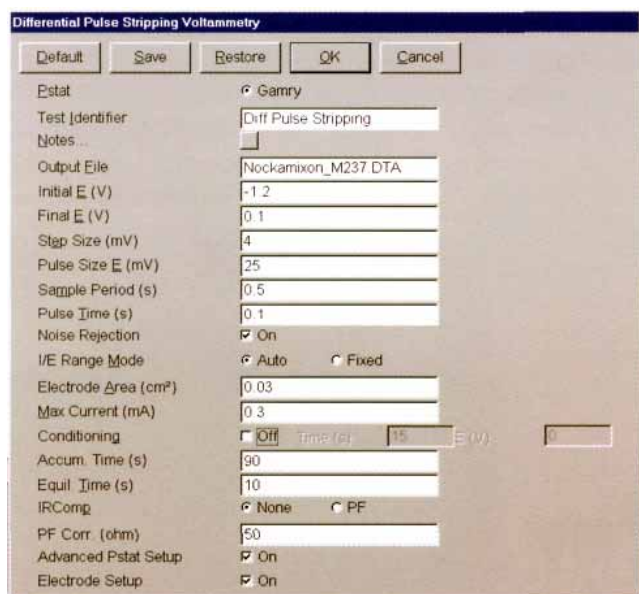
Differential Pulse Stripping Voltammetry

Default | Save | Restore | OK | Cancel

| | |
|---|---|
| Pstat | Gamry |
| Test Identifier | Diff Pulse Stripping |
| Notes... | |
| Output File | Nockamixon_M237.DTA |
| Initial E (V) | -1.2 |
| Final E (V) | 0.1 |
| Step Size (mV) | 4 |
| Pulse Size E (mV) | 25 |
| Sample Period (s) | 0.5 |
| Pulse Time (s) | 0.1 |
| Noise Rejection | On |
| I/E Range Mode | Auto   Fixed |
| Electrode Area (cm²) | 0.03 |
| Max Current (mA) | 0.3 |
| Conditioning | Off   Time (s) 15   E (V) 0 |
| Accum. Time (s) | 90 |
| Equil. Time (s) | 10 |
| IRComp | None   PF |
| PF Corr. (ohm) | 50 |
| Advanced Pstat Setup | On |
| Electrode Setup | On |